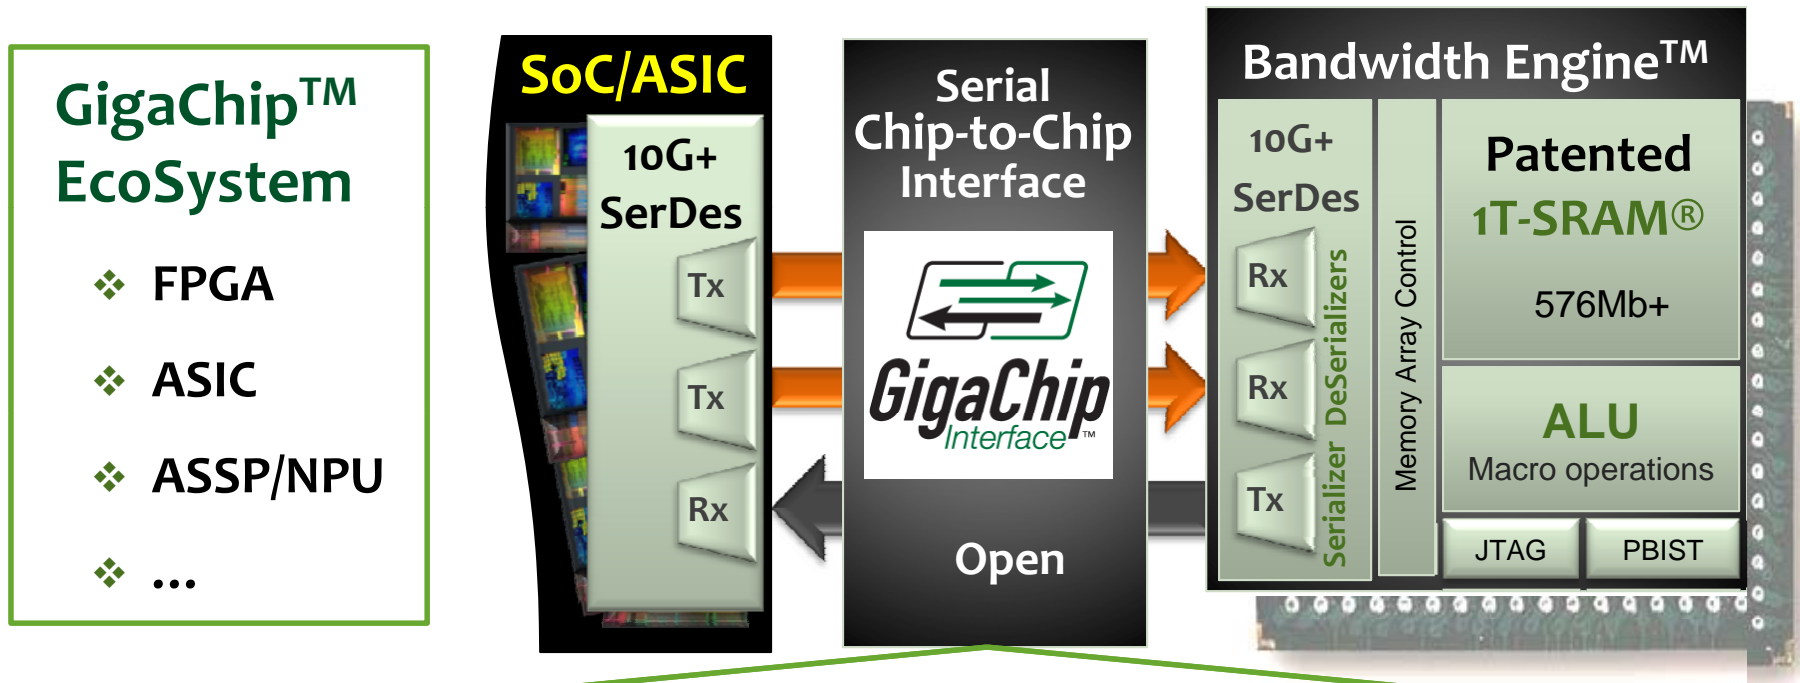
GigaChip™ EcoSystem

FPGA

ASIC

ASSP/NPU

...

SoC/ASIC

10G+ SerDes

Tx

Tx

Rx

Serial Chip-to-Chip Interface

GigaChip Interface™

Open

Bandwidth Engine™

10G+ SerDes

Rx

Rx

Tx

Serializer DeSerializers

Memory Array Control

Patented 1T-SRAM®

576Mb+

ALU

Macro operations

JTAG

PBIST